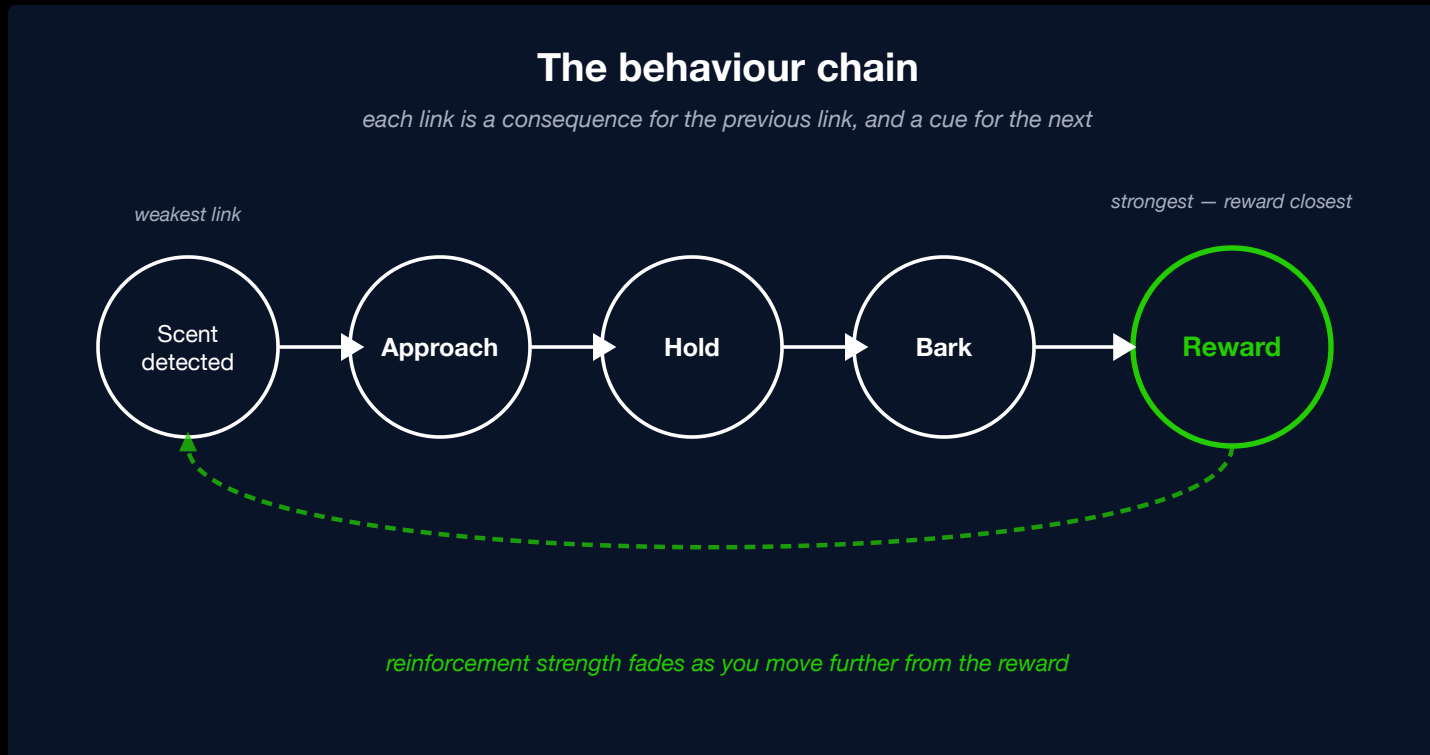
The behaviour chain

each link is a consequence for the previous link, and a cue for the next

weakest link

strongest — reward closest

Scent detected

Approach

Hold

Bark

Reward

reinforcement strength fades as you move further from the reward